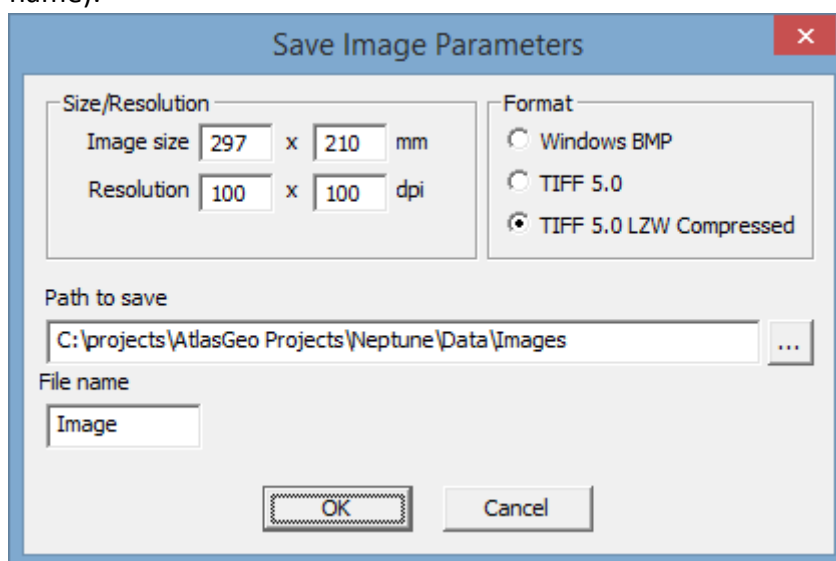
name).

Save Image Parameters

Size/Resolution
Image size 297 x 210 mm
Resolution 100 x 100 dpi

Format
Windows BMP
TIFF 5.0
TIFF 5.0 LZW Compressed

Path to save
C:\projects\AtlasGeo Projects\Neptune\Data\Images
...

File name
Image

OK
Cancel